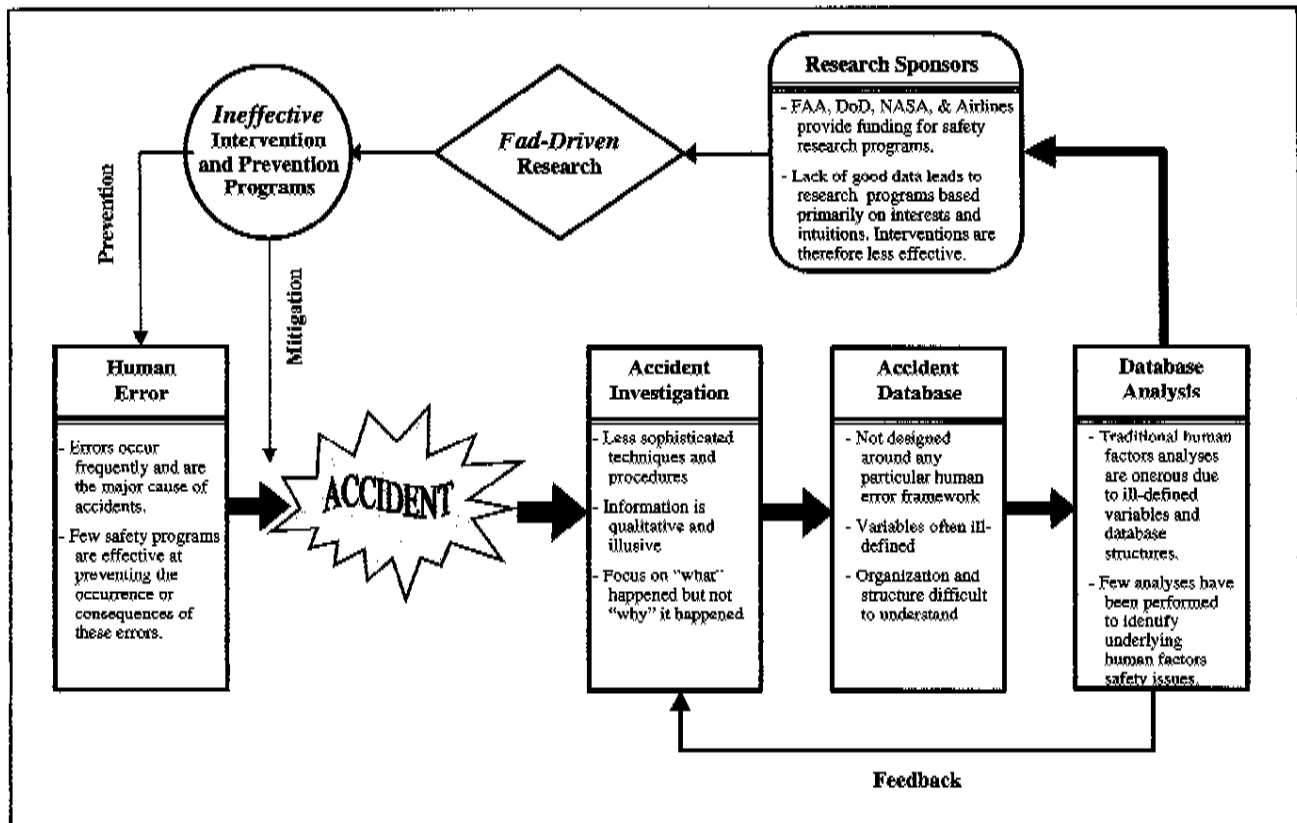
Research Sponsors

- FAA, DoD, NASA, & Airlines provide funding for safety research programs.

- Lack of good data leads to research programs based primarily on interests and intuitions. Interventions are therefore less effective.

*Fad-Driven* Research

*Ineffective* Intervention and Prevention Programs

Prevention

Mitigation

Human Error

- Errors occur frequently and are the major cause of accidents.

- Few safety programs are effective at preventing the occurrence or consequences of these errors.

ACCIDENT

Accident Investigation

- Less sophisticated techniques and procedures

- Information is qualitative and illusive

- Focus on "what" happened but not "why" it happened

Accident Database

- Not designed around any particular human error framework

- Variables often ill-defined

- Organization and structure difficult to understand

Database Analysis

- Traditional human factors analyses are onerous due to ill-defined variables and database structures.

- Few analyses have been performed to identify underlying human factors safety issues.

Feedback